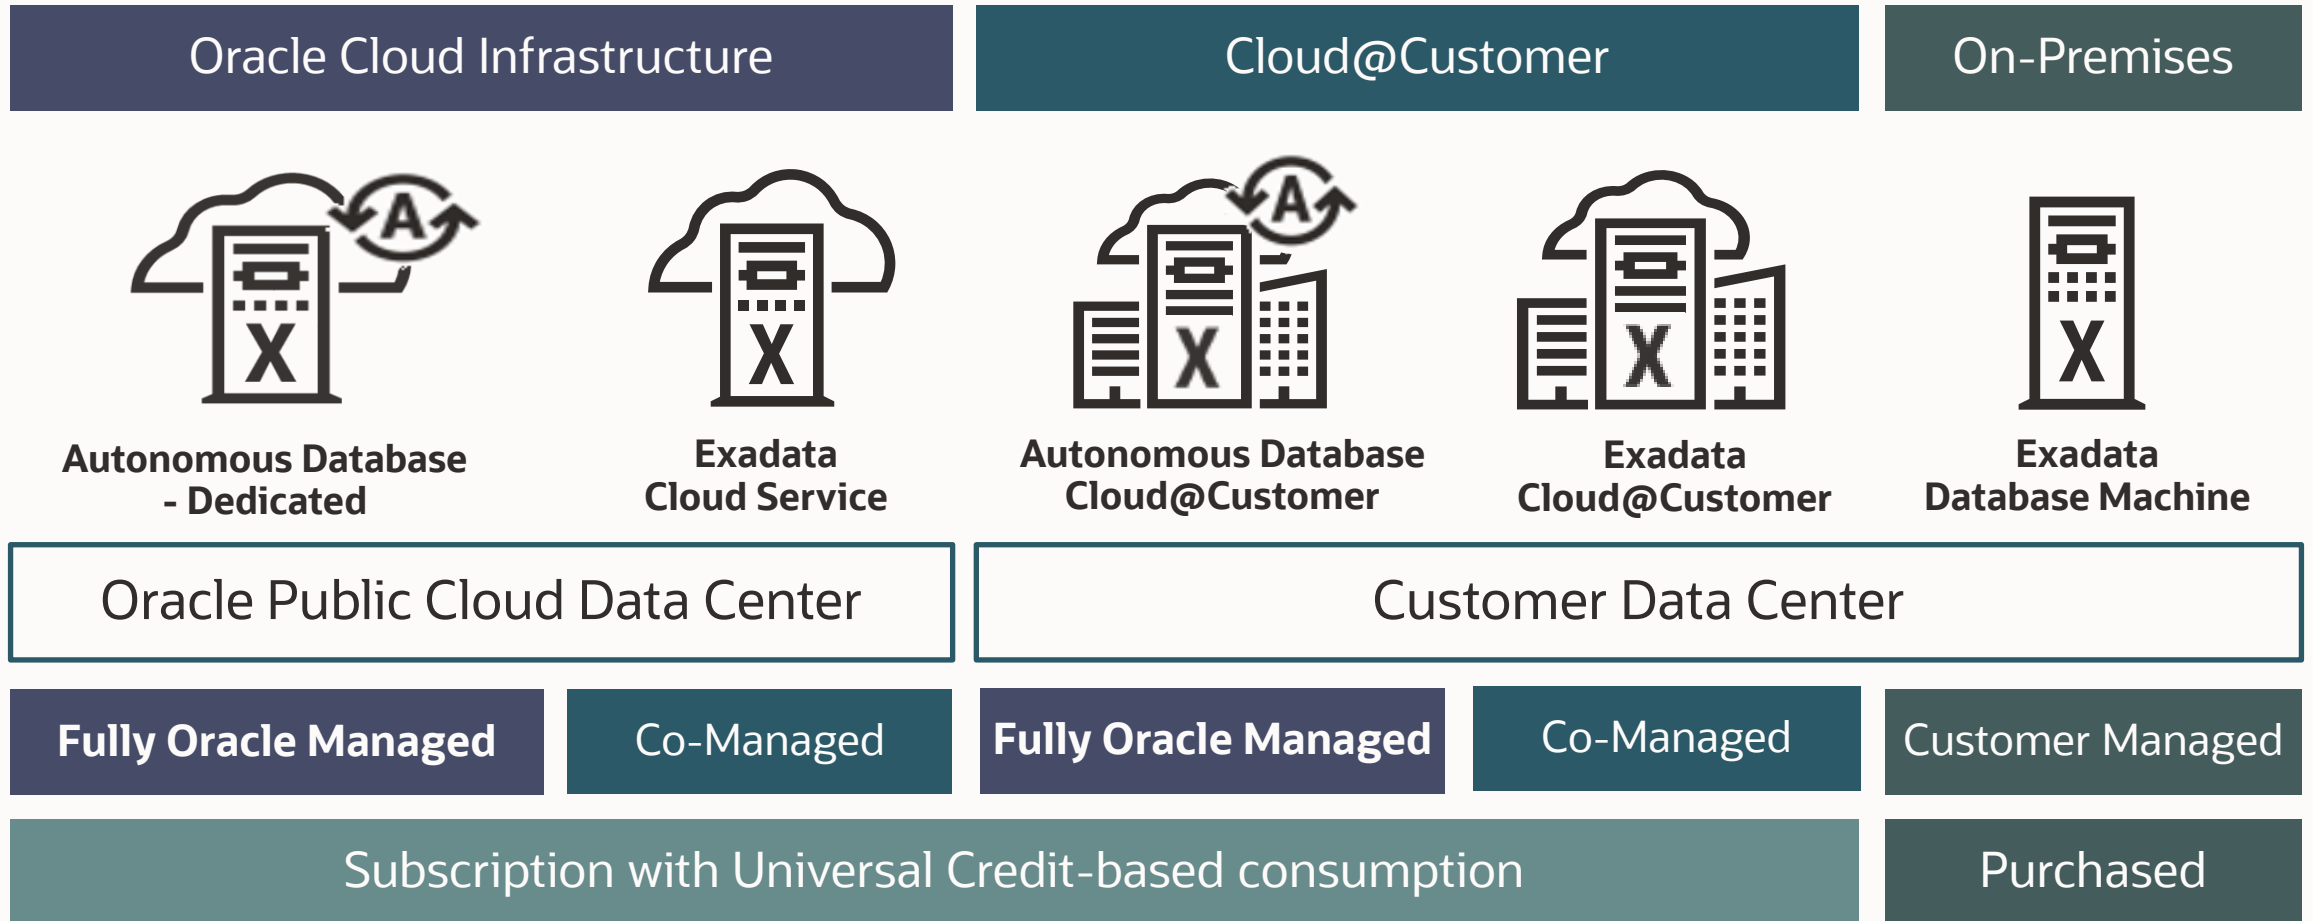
Oracle Cloud Infrastructure

Cloud@Customer

On-Premises

A

X

Autonomous Database - Dedicated

X

Exadata Cloud Service

A

X

Autonomous Database Cloud@Customer

X

Exadata Cloud@Customer

X

Exadata Database Machine

Oracle Public Cloud Data Center

Customer Data Center

Fully Oracle Managed

Co-Managed

Fully Oracle Managed

Co-Managed

Customer Managed

Subscription with Universal Credit-based consumption

Purchased